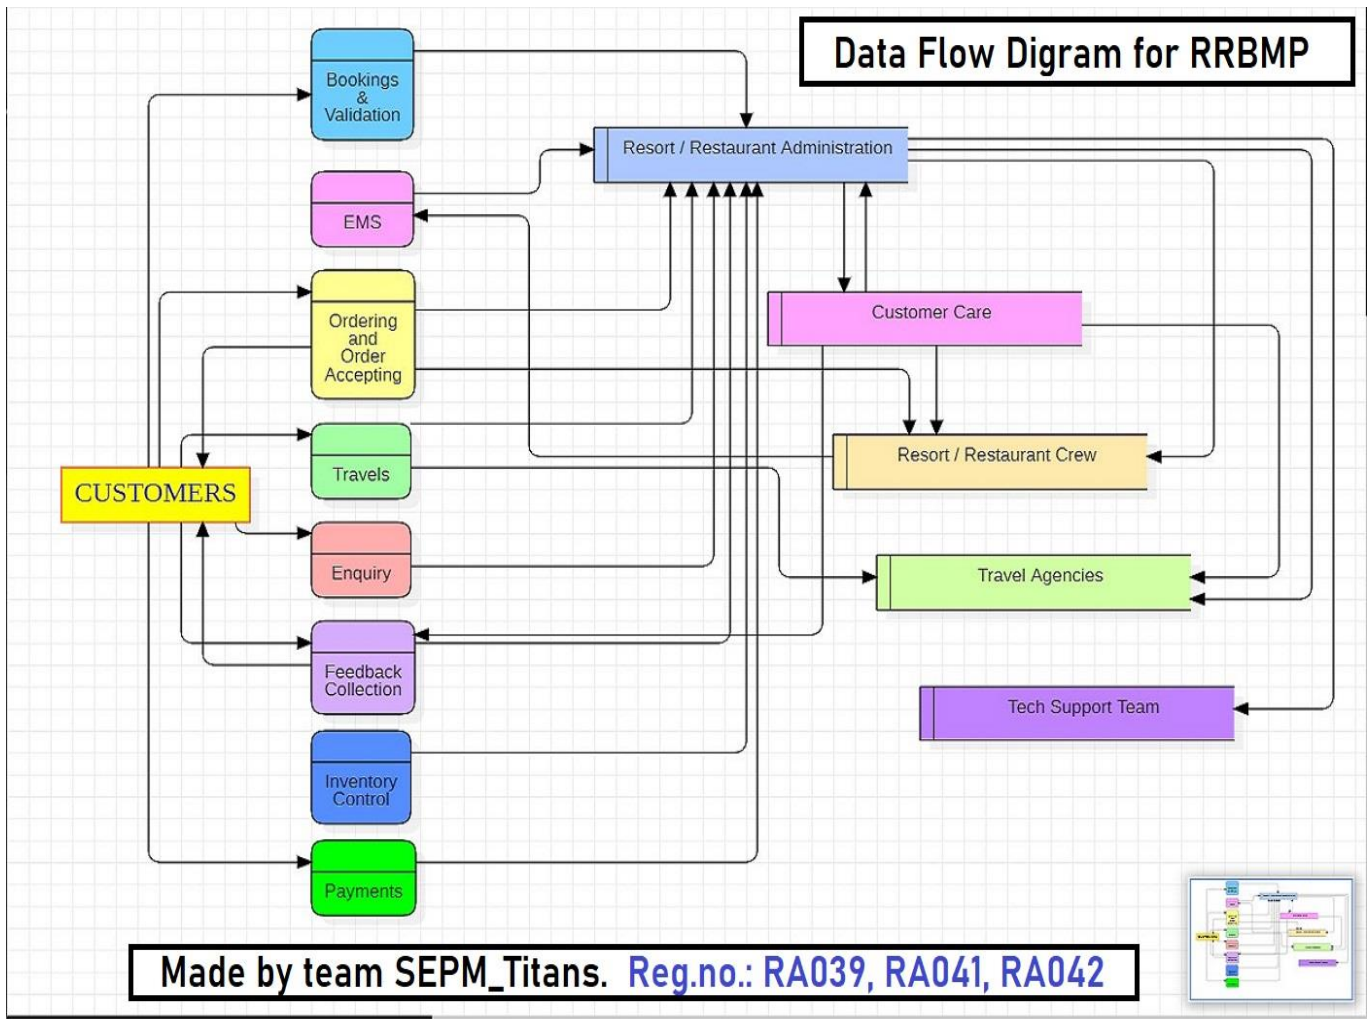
Data Flow Digram for RRBMP

Bookings & Validation

EMS

Ordering and Order Accepting

Travels

Enquiry

Feedback Collection

Inventory Control

Payments

CUSTOMERS

Resort / Restaurant Administration

Customer Care

Resort / Restaurant Crew

Travel Agencies

Tech Support Team

Made by team SEPM_Titans. Reg.no.: RA039, RA041, RA042